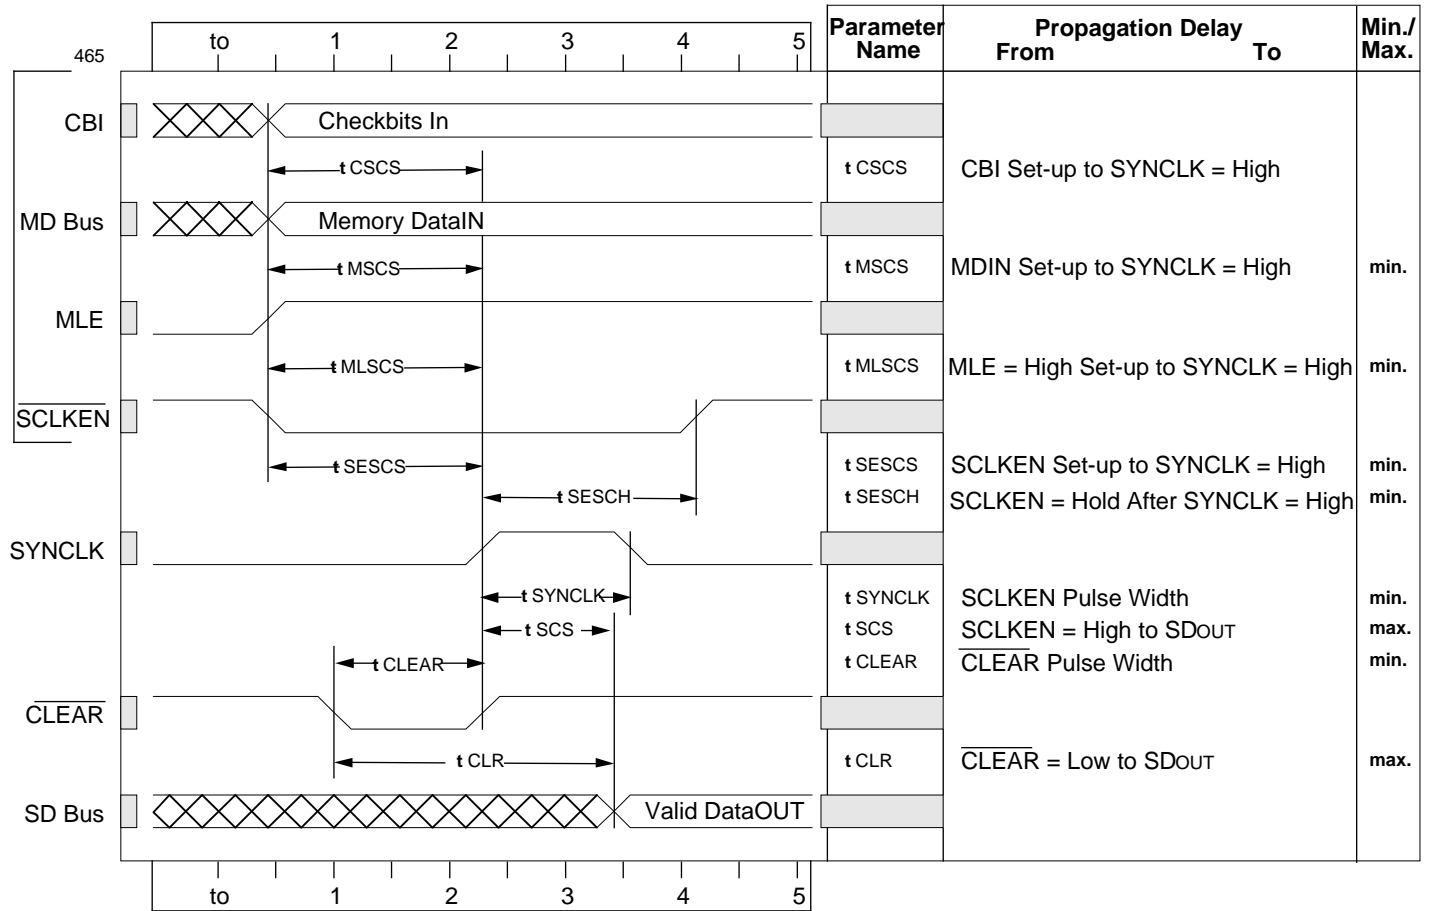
465

to 1 2 3 4 5

| Parameter Name | Propagation Delay From To | Min./ Max. |
|---|---|---|
| t CSCS | CBI Set-up to SYNCLK = High | |
| t MSCS | MDIN Set-up to SYNCLK = High | min. |
| t MLSCS | MLE = High Set-up to SYNCLK = High | min. |
| t SESCS | SCLKEN Set-up to SYNCLK = High | min. |
| t SESCH | SCLKEN = Hold After SYNCLK = High | min. |
| t SYNCLK | SCLKEN Pulse Width | min. |
| t SCS | SCLKEN = High to SDOUT | max. |
| t CLEAR | $\overline{\text{CLEAR}}$ Pulse Width | min. |
| t CLR | $\overline{\text{CLEAR}}$ = Low to SDOUT | max. |

CBI
Checkbits In
t CSCS
MD Bus
Memory DataIN
t MSCS
MLE
t MLSCS
$\overline{\text{SCLKEN}}$
t SESCS
t SESCH
SYNCLK
t SYNCLK
t SCS
t CLEAR
$\overline{\text{CLEAR}}$
t CLR
SD Bus
Valid DataOUT

to 1 2 3 4 5